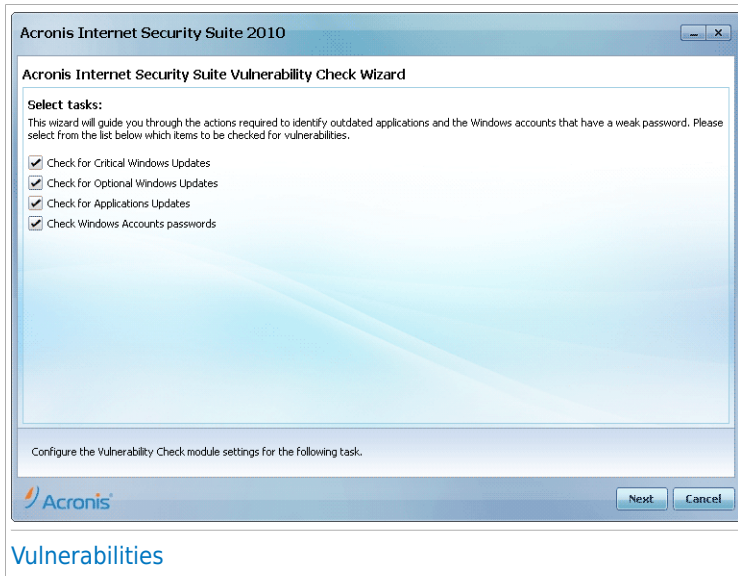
Acronis Internet Security Suite 2010

Acronis Internet Security Suite Vulnerability Check Wizard

Select tasks:
This wizard will guide you through the actions required to identify outdated applications and the Windows accounts that have a weak password. Please select from the list below which items to be checked for vulnerabilities.

Check for Critical Windows Updates
Check for Optional Windows Updates
Check for Applications Updates
Check Windows Accounts passwords

Configure the Vulnerability Check module settings for the following task.

Acronis

Next
Cancel

Vulnerabilities